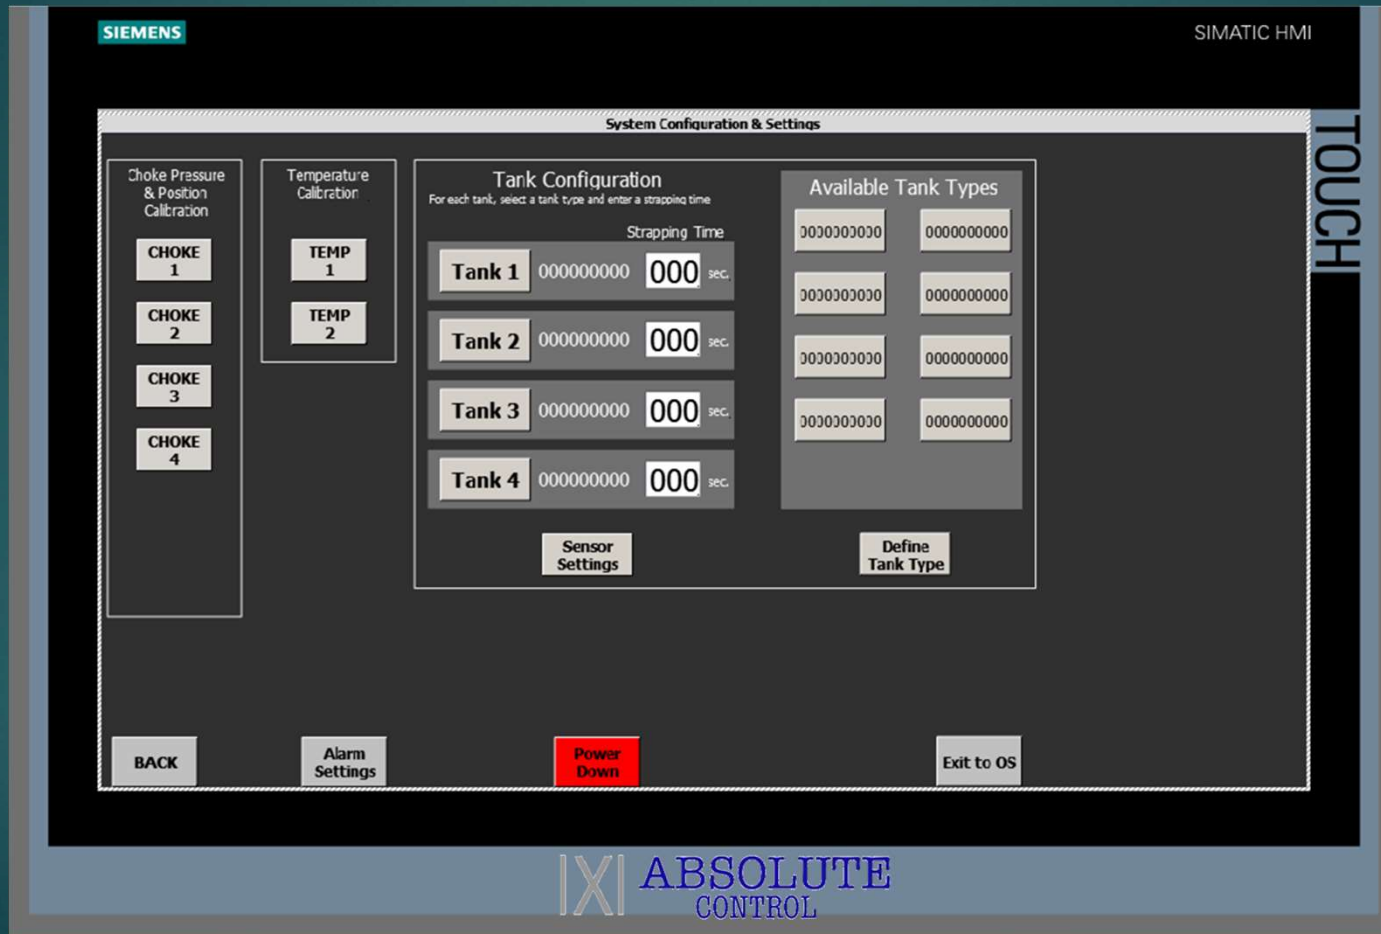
SIEMENS

SIMATIC HMI

TOUCH

System Configuration & Settings

Choke Pressure & Position Calibration

CHOKE 1

CHOKE 2

CHOKE 3

CHOKE 4

Temperature Calibration

TEMP 1

TEMP 2

Tank Configuration

For each tank, select a tank type and enter a strapping time

Strapping Time

| Tank 1 | 000000000 | 000 | sec. |
|---|---|---|---|
| Tank 2 | 000000000 | 000 | sec. |
| Tank 3 | 000000000 | 000 | sec. |
| Tank 4 | 000000000 | 000 | sec. |

Sensor Settings

Available Tank Types

| 0000000000 | 0000000000 |
|---|---|
| 0000000000 | 0000000000 |
| 0000000000 | 0000000000 |
| 0000000000 | 0000000000 |

Define Tank Type

BACK

Alarm Settings

Power Down

Exit to OS

|X| ABSOLUTE CONTROL